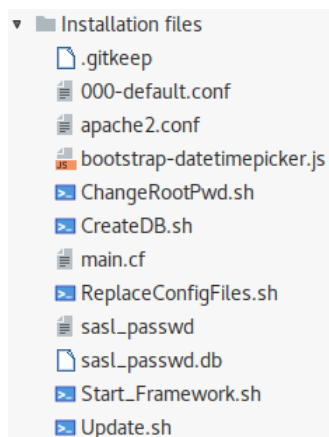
Installation files
.gitkeep
000-default.conf
apache2.conf
JS bootstrap-datetimepicker.js
ChangeRootPwd.sh
CreateDB.sh
main.cf
ReplaceConfigFiles.sh
sasl_passwd
sasl_passwd.db
Start_Framework.sh
Update.sh